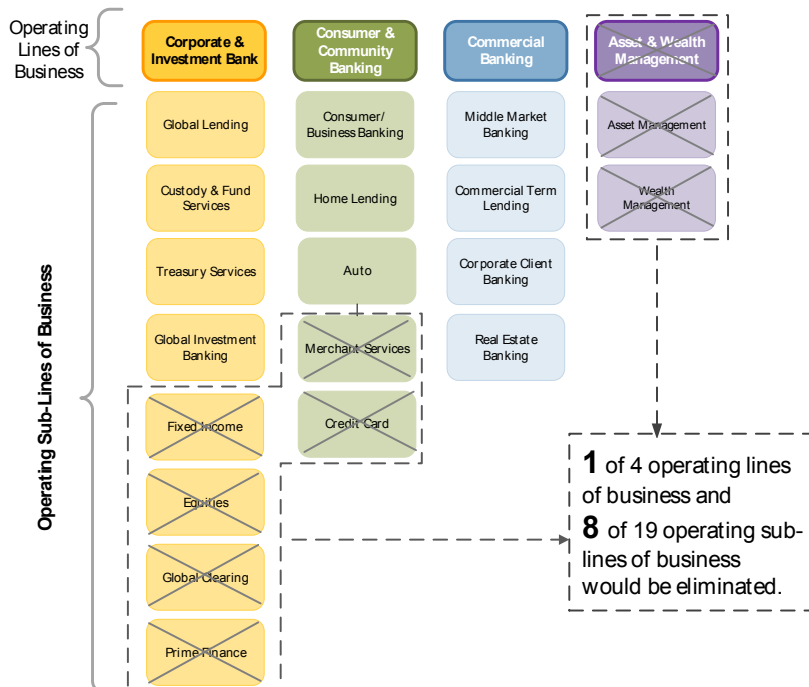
Operating Lines of Business

Corporate & Investment Bank

Consumer & Community Banking

Commercial Banking

Asset & Wealth Management

Operating Sub-Lines of Business

Global Lending

Consumer/ Business Banking

Middle Market Banking

Asset Management

Custody & Fund Services

Home Lending

Commercial Term Lending

Wealth Management

Treasury Services

Auto

Corporate Client Banking

Global Investment Banking

Merchant Services

Real Estate Banking

Fixed Income

Credit Card

Equities

Global Clearing

Prime Finance

**1** of 4 operating lines of business and **8** of 19 operating sub-lines of business would be eliminated.